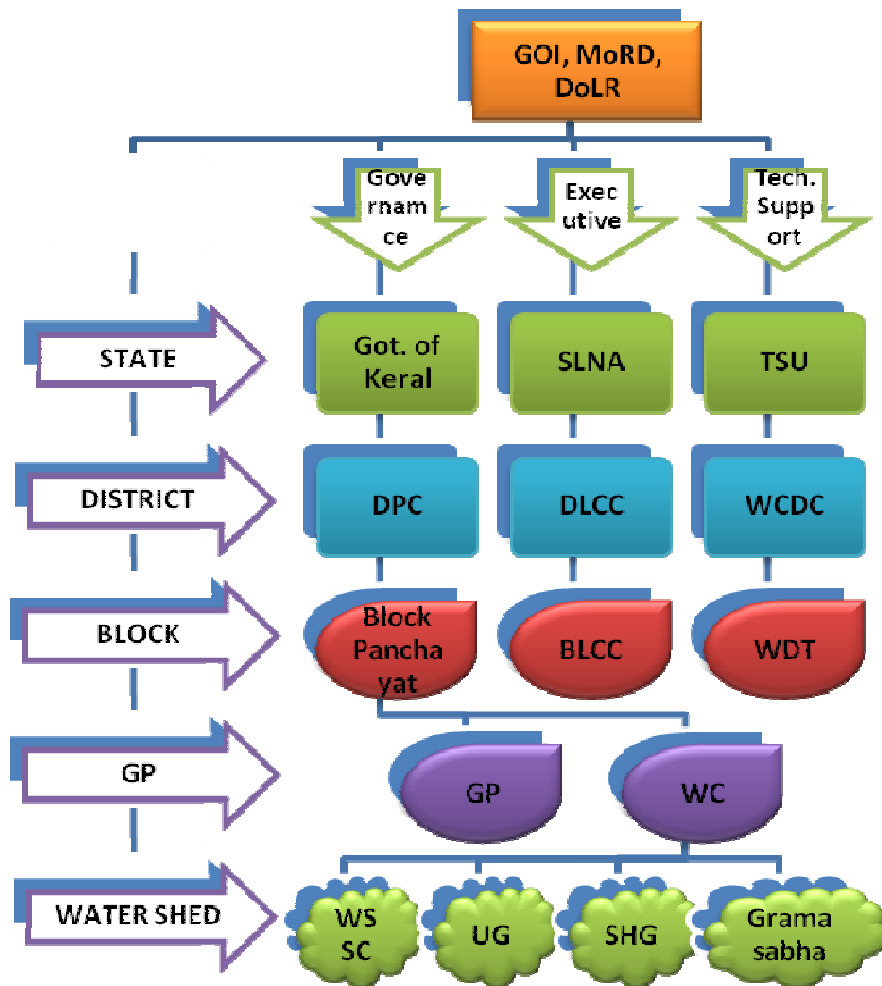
GOI, MoRD, DoLR

Governamce

Executive

Tech. Support

STATE

Got. of Keral

SLNA

TSU

DISTRICT

DPC

DLCC

WCDC

BLOCK

Block Panchayat

BLCC

WDT

GP

GP

WC

WATER SHED

WS SC

UG

SHG

Grama sabha